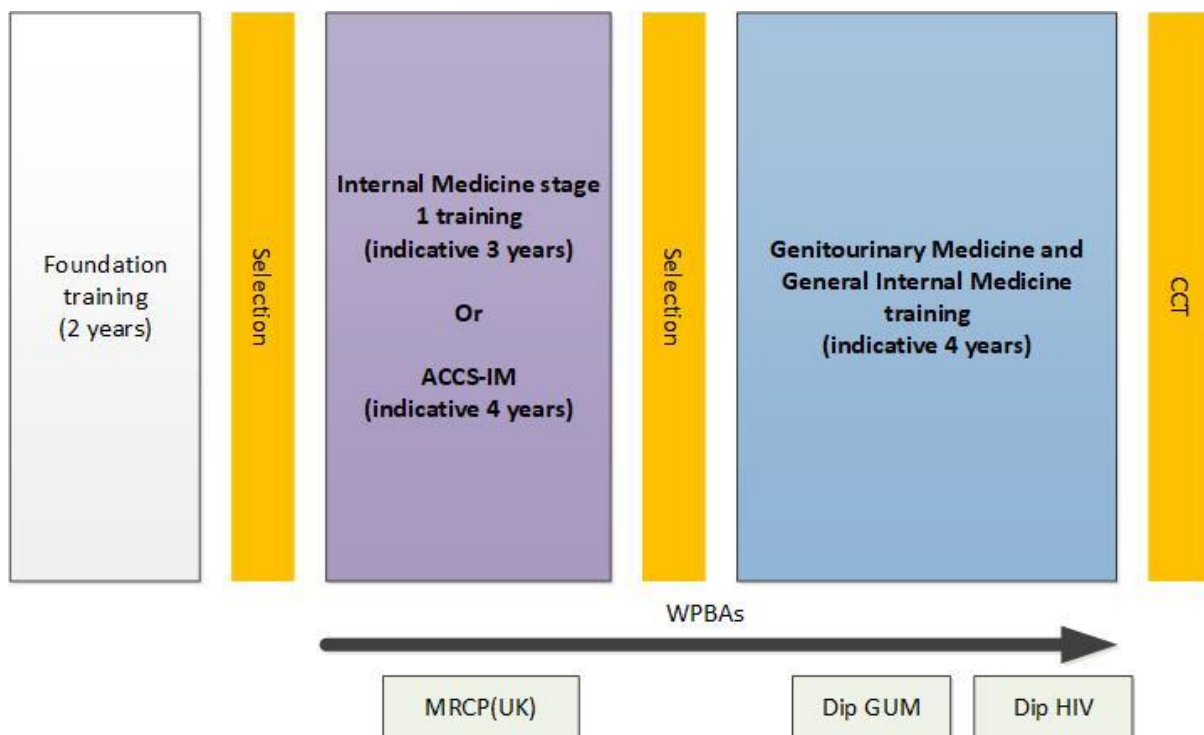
Foundation training (2 years)

Selection

Internal Medicine stage 1 training (indicative 3 years)

Or

ACCS-IM (indicative 4 years)

Selection

Genitourinary Medicine and General Internal Medicine training (indicative 4 years)

CCT

WPBAs

MRCP(UK)

Dip GUM

Dip HIV